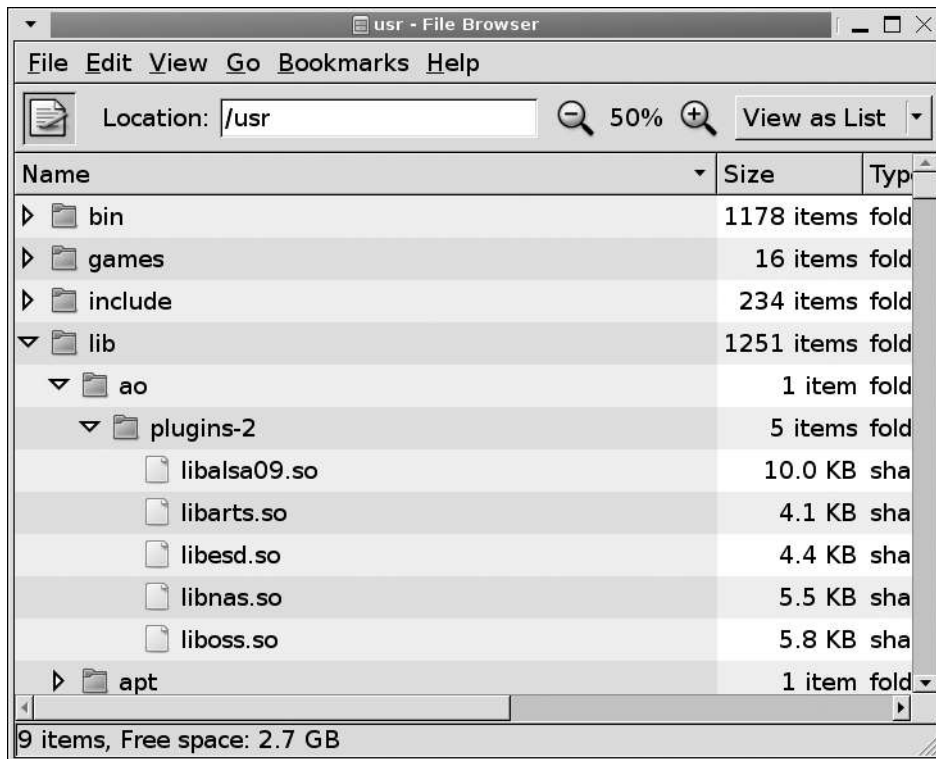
usr - File Browser

File Edit View Go Bookmarks Help

Location: /usr 50% View as List

| Name | Size | Typ |
|---|---|---|
| bin | 1178 items | fold |
| games | 16 items | fold |
| include | 234 items | fold |
| lib | 1251 items | fold |
| ao | 1 item | fold |
| plugins-2 | 5 items | fold |
| libalsa09.so | 10.0 KB | sha |
| libarts.so | 4.1 KB | sha |
| libesd.so | 4.4 KB | sha |
| libnas.so | 5.5 KB | sha |
| liboss.so | 5.8 KB | sha |
| apt | 1 item | fold |

9 items, Free space: 2.7 GB